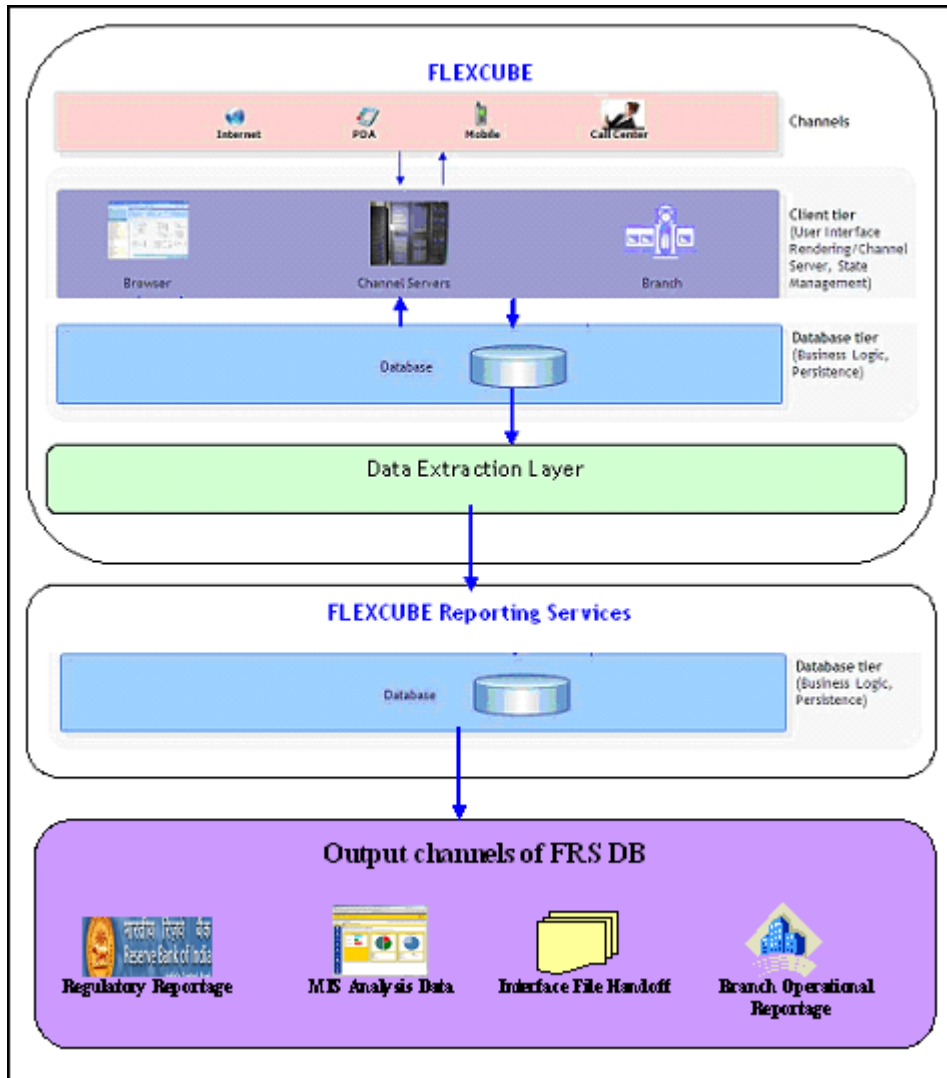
FLEXCUBE

Internet PDA Mobile Call Center

Channels

Browser Channel Servers Branch

Client tier (User Interface Rendering/Channel Server, State Management)

Database

Database tier (Business Logic, Persistence)

Data Extraction Layer

FLEXCUBE Reporting Services

Database

Database tier (Business Logic, Persistence)

Output channels of FRS DB

भारतीय रिज़र्व बैंक Reserve Bank of India

Regulatory Reportage

MIS Analysis Data

Interface File Handoff

Branch Operational Reportage